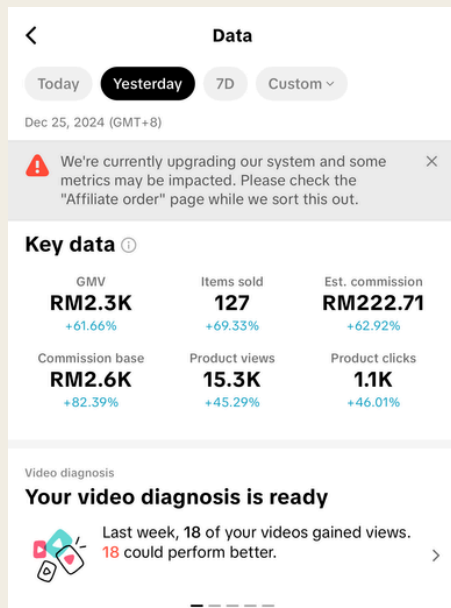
Data

Today Yesterday 7D Custom

Dec 25, 2024 (GMT+8)

We're currently upgrading our system and some metrics may be impacted. Please check the "Affiliate order" page while we sort this out.

Key data

GMV
RM2.3K
+61.66%

Items sold
127
+69.33%

Est. commission
RM222.71
+62.92%

Commission base
RM2.6K
+82.39%

Product views
15.3K
+45.29%

Product clicks
1.1K
+46.01%

Video diagnosis

Your video diagnosis is ready

Last week, 18 of your videos gained views. 18 could perform better.